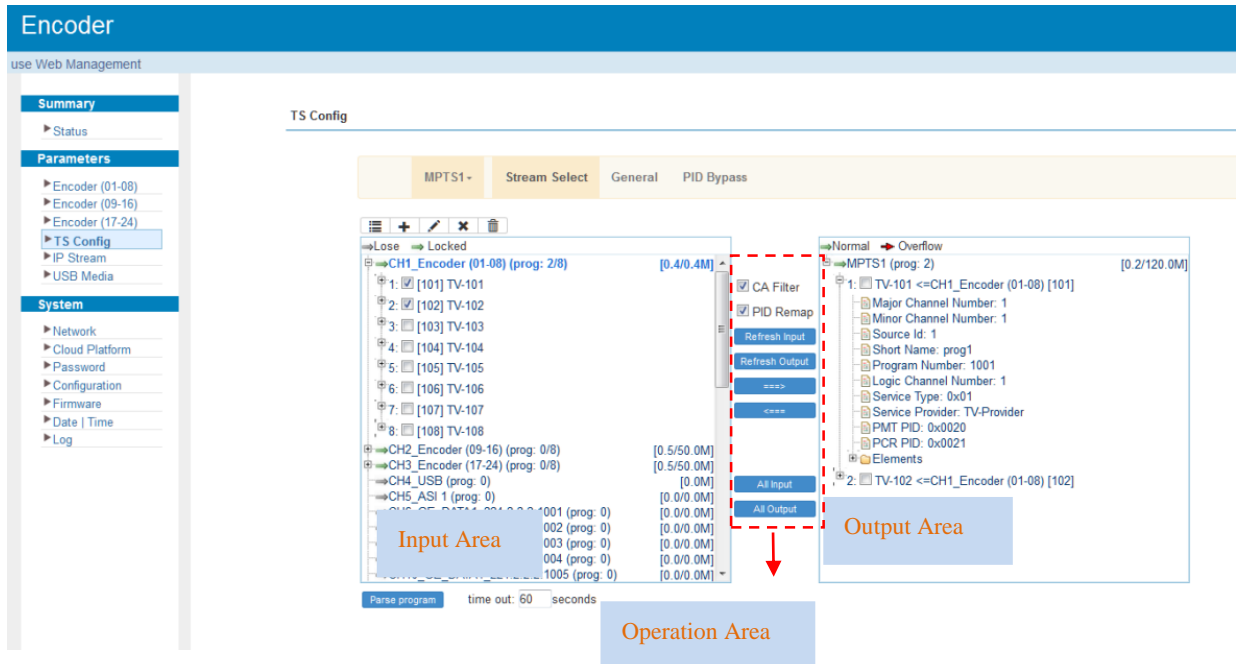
Encoder

use Web Management

Summary
Status

Parameters
Encoder (01-08)
Encoder (09-16)
Encoder (17-24)
TS Config
IP Stream
USB Media

System
Network
Cloud Platform
Password
Configuration
Firmware
Date | Time
Log

TS Config

MPTS1 Stream Select General PID Bypass

Lose Locked
CH1_Encoder (01-08) (prog: 2/8) [0.4/0.4M]
1: [101] TV-101
2: [102] TV-102
3: [103] TV-103
4: [104] TV-104
5: [105] TV-105
6: [106] TV-106
7: [107] TV-107
8: [108] TV-108
CH2_Encoder (09-16) (prog: 0/8) [0.5/50.0M]
CH3_Encoder (17-24) (prog: 0/8) [0.5/50.0M]
CH4_USB (prog: 0) [0.0M]
CH5_ASI 1 (prog: 0) [0.0/0.0M]
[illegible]1001 (prog: 0) [0.0/0.0M]
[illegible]002 (prog: 0) [0.0/0.0M]
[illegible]003 (prog: 0) [0.0/0.0M]
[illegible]004 (prog: 0) [0.0/0.0M]
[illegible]1005 (prog: 0) [0.0/0.0M]

Input Area

CA Filter
PID Remap
Refresh Input
Refresh Output
===>
<===
All Input
All Output

Normal Overflow
MPTS1 (prog: 2) [0.2/120.0M]
1: TV-101 <=CH1_Encoder (01-08) [101]
Major Channel Number: 1
Minor Channel Number: 1
Source Id: 1
Short Name: prog1
Program Number: 1001
Logic Channel Number: 1
Service Type: 0x01
Service Provider: TV-Provider
PMT PID: 0x0020
PCR PID: 0x0021
Elements
2: TV-102 <=CH1_Encoder (01-08) [102]

Output Area

Parse program time out: 60 seconds

Operation Area